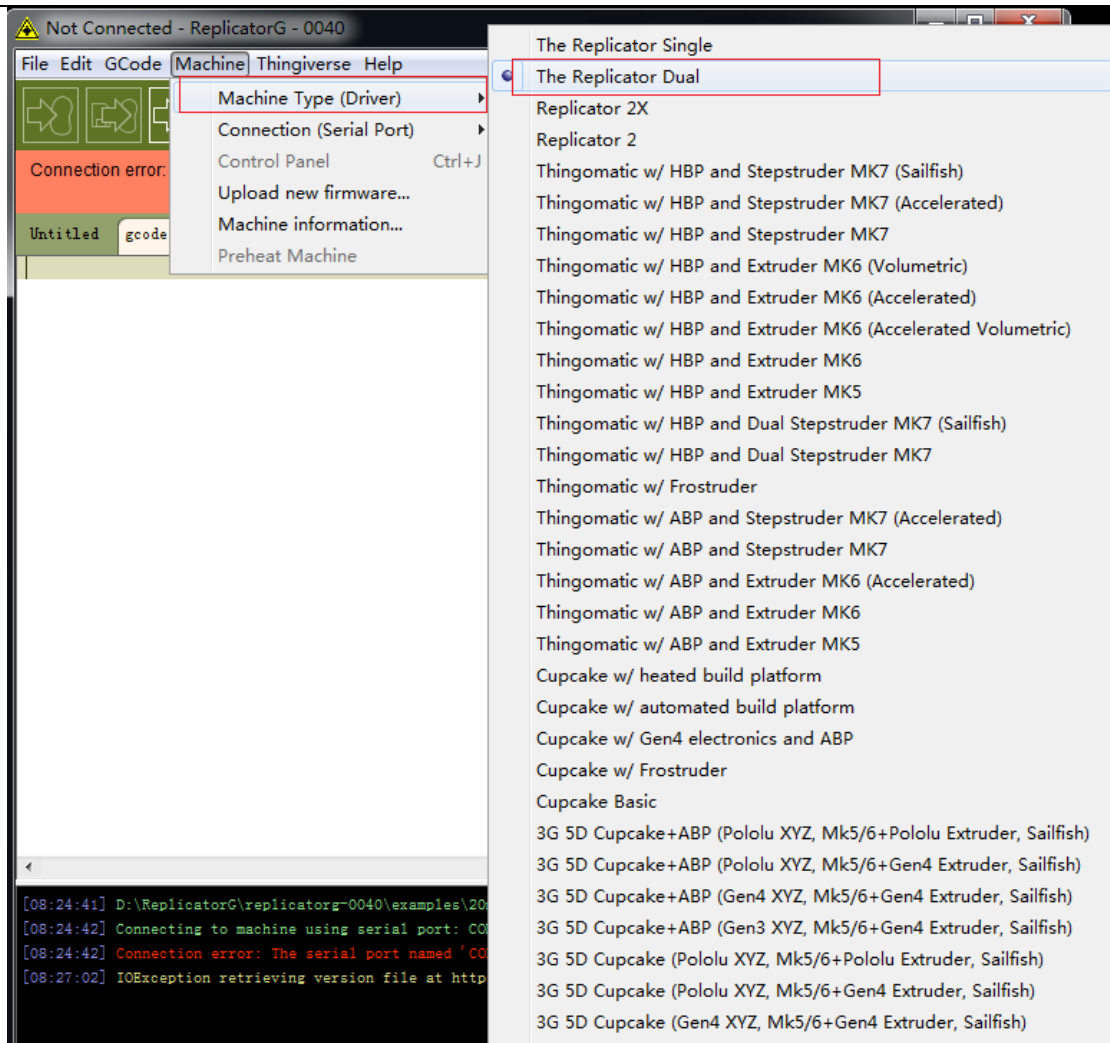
Not Connected - ReplicatorG - 0040

File Edit GCode Machine Thingiverse Help

Machine Type (Driver)
Connection (Serial Port)
Control Panel Ctrl+J
Upload new firmware...
Machine information...
Preheat Machine

Connection error:

Untitled gcode

The Replicator Single
The Replicator Dual
Replicator 2X
Replicator 2
Thingomatic w/ HBP and Stepstruder MK7 (Sailfish)
Thingomatic w/ HBP and Stepstruder MK7 (Accelerated)
Thingomatic w/ HBP and Stepstruder MK7
Thingomatic w/ HBP and Extruder MK6 (Volumetric)
Thingomatic w/ HBP and Extruder MK6 (Accelerated)
Thingomatic w/ HBP and Extruder MK6 (Accelerated Volumetric)
Thingomatic w/ HBP and Extruder MK6
Thingomatic w/ HBP and Extruder MK5
Thingomatic w/ HBP and Dual Stepstruder MK7 (Sailfish)
Thingomatic w/ HBP and Dual Stepstruder MK7
Thingomatic w/ Frostruder
Thingomatic w/ ABP and Stepstruder MK7 (Accelerated)
Thingomatic w/ ABP and Stepstruder MK7
Thingomatic w/ ABP and Extruder MK6 (Accelerated)
Thingomatic w/ ABP and Extruder MK6
Thingomatic w/ ABP and Extruder MK5
Cupcake w/ heated build platform
Cupcake w/ automated build platform
Cupcake w/ Gen4 electronics and ABP
Cupcake w/ Frostruder
Cupcake Basic
3G 5D Cupcake+ABP (Pololu XYZ, Mk5/6+Pololu Extruder, Sailfish)
3G 5D Cupcake+ABP (Pololu XYZ, Mk5/6+Gen4 Extruder, Sailfish)
3G 5D Cupcake+ABP (Gen4 XYZ, Mk5/6+Gen4 Extruder, Sailfish)
3G 5D Cupcake+ABP (Gen3 XYZ, Mk5/6+Gen4 Extruder, Sailfish)
3G 5D Cupcake (Pololu XYZ, Mk5/6+Pololu Extruder, Sailfish)
3G 5D Cupcake (Pololu XYZ, Mk5/6+Gen4 Extruder, Sailfish)
3G 5D Cupcake (Gen4 XYZ, Mk5/6+Gen4 Extruder, Sailfish)

[08:24:41] D:\ReplicatorG\replicatorg-0040\examples\20
[08:24:42] Connecting to machine using serial port: CO
[08:24:42] Connection error: The serial port named 'CO
[08:27:02] IOException retrieving version file at http